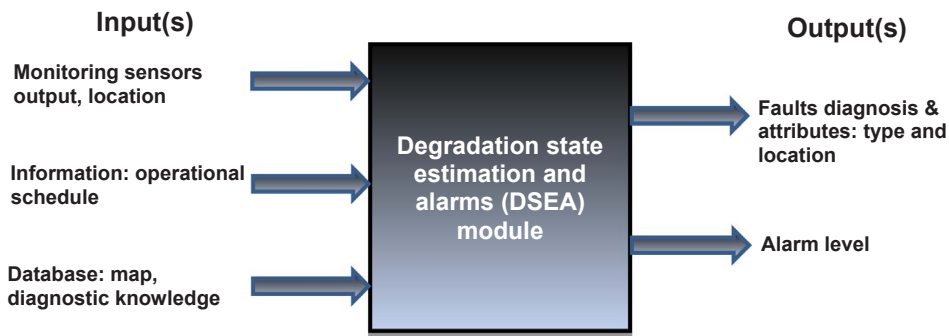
Input(s)

Output(s)

Monitoring sensors output, location

Information: operational schedule

Database: map, diagnostic knowledge

Degradation state estimation and alarms (DSEA) module

Faults diagnosis & attributes: type and location

Alarm level